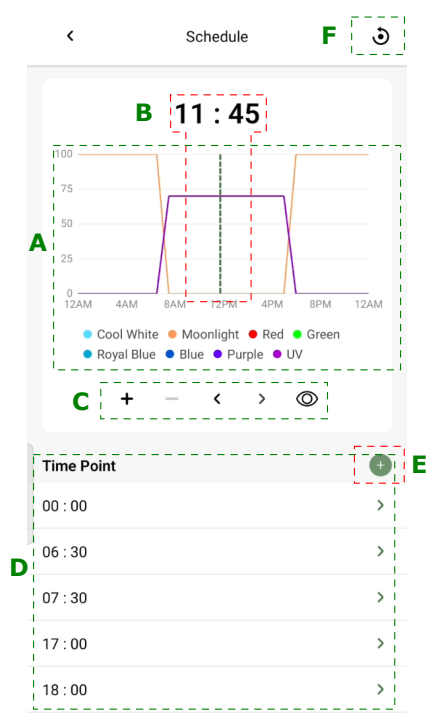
Schedule

F

B

11 : 45

A

100
75
50
25
0

12AM 4AM 8AM 12PM 4PM 8PM 12AM

Cool White Moonlight Red Green
Royal Blue Blue Purple UV

C

+ — < >

Time Point

E

D

00 : 00
06 : 30
07 : 30
17 : 00
18 : 00